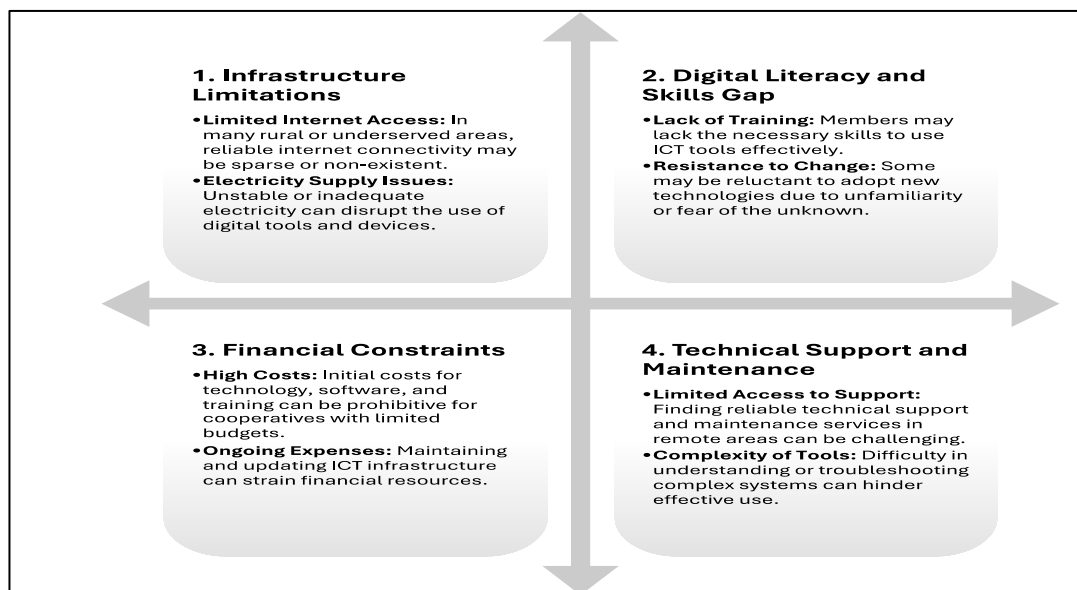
1. Infrastructure Limitations

• Limited Internet Access: In many rural or underserved areas, reliable internet connectivity may be sparse or non-existent.
• Electricity Supply Issues: Unstable or inadequate electricity can disrupt the use of digital tools and devices.

2. Digital Literacy and Skills Gap

• Lack of Training: Members may lack the necessary skills to use ICT tools effectively.
• Resistance to Change: Some may be reluctant to adopt new technologies due to unfamiliarity or fear of the unknown.

3. Financial Constraints

• High Costs: Initial costs for technology, software, and training can be prohibitive for cooperatives with limited budgets.
• Ongoing Expenses: Maintaining and updating ICT infrastructure can strain financial resources.

4. Technical Support and Maintenance

• Limited Access to Support: Finding reliable technical support and maintenance services in remote areas can be challenging.
• Complexity of Tools: Difficulty in understanding or troubleshooting complex systems can hinder effective use.